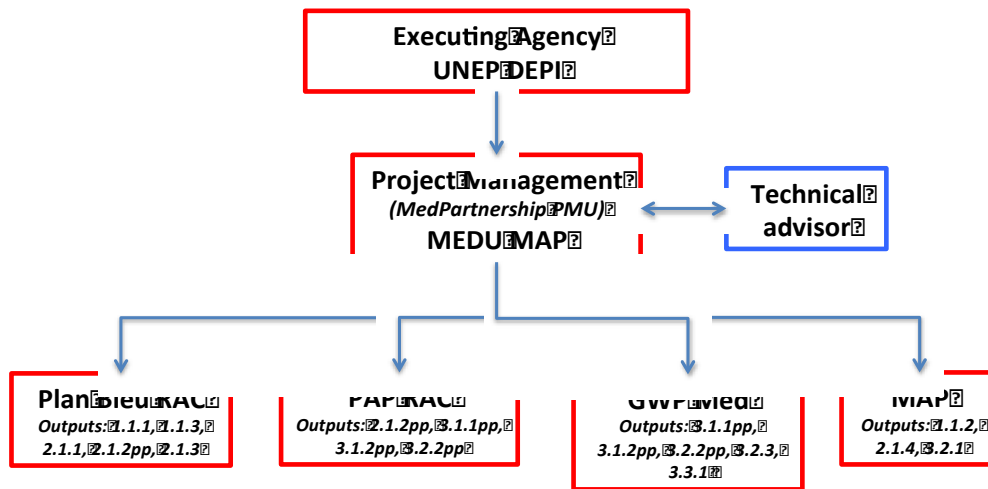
Executing Agency
UNEP DEPI

Project Management
(MedPartnership PMU)
MEDU MAP

Technical advisor

Plan Bleu RAC
Outputs: 1.1.1, 1.1.3, 2.1.1, 2.1.2pp, 2.1.3

PAP RAC
Outputs: 2.1.2pp, 3.1.1pp, 3.1.2pp, 3.2.2pp

GWP Med
Outputs: 3.1.1pp, 3.1.2pp, 3.2.2pp, 3.2.3, 3.3.1

MAP
Outputs: 1.1.2, 2.1.4, 3.2.1